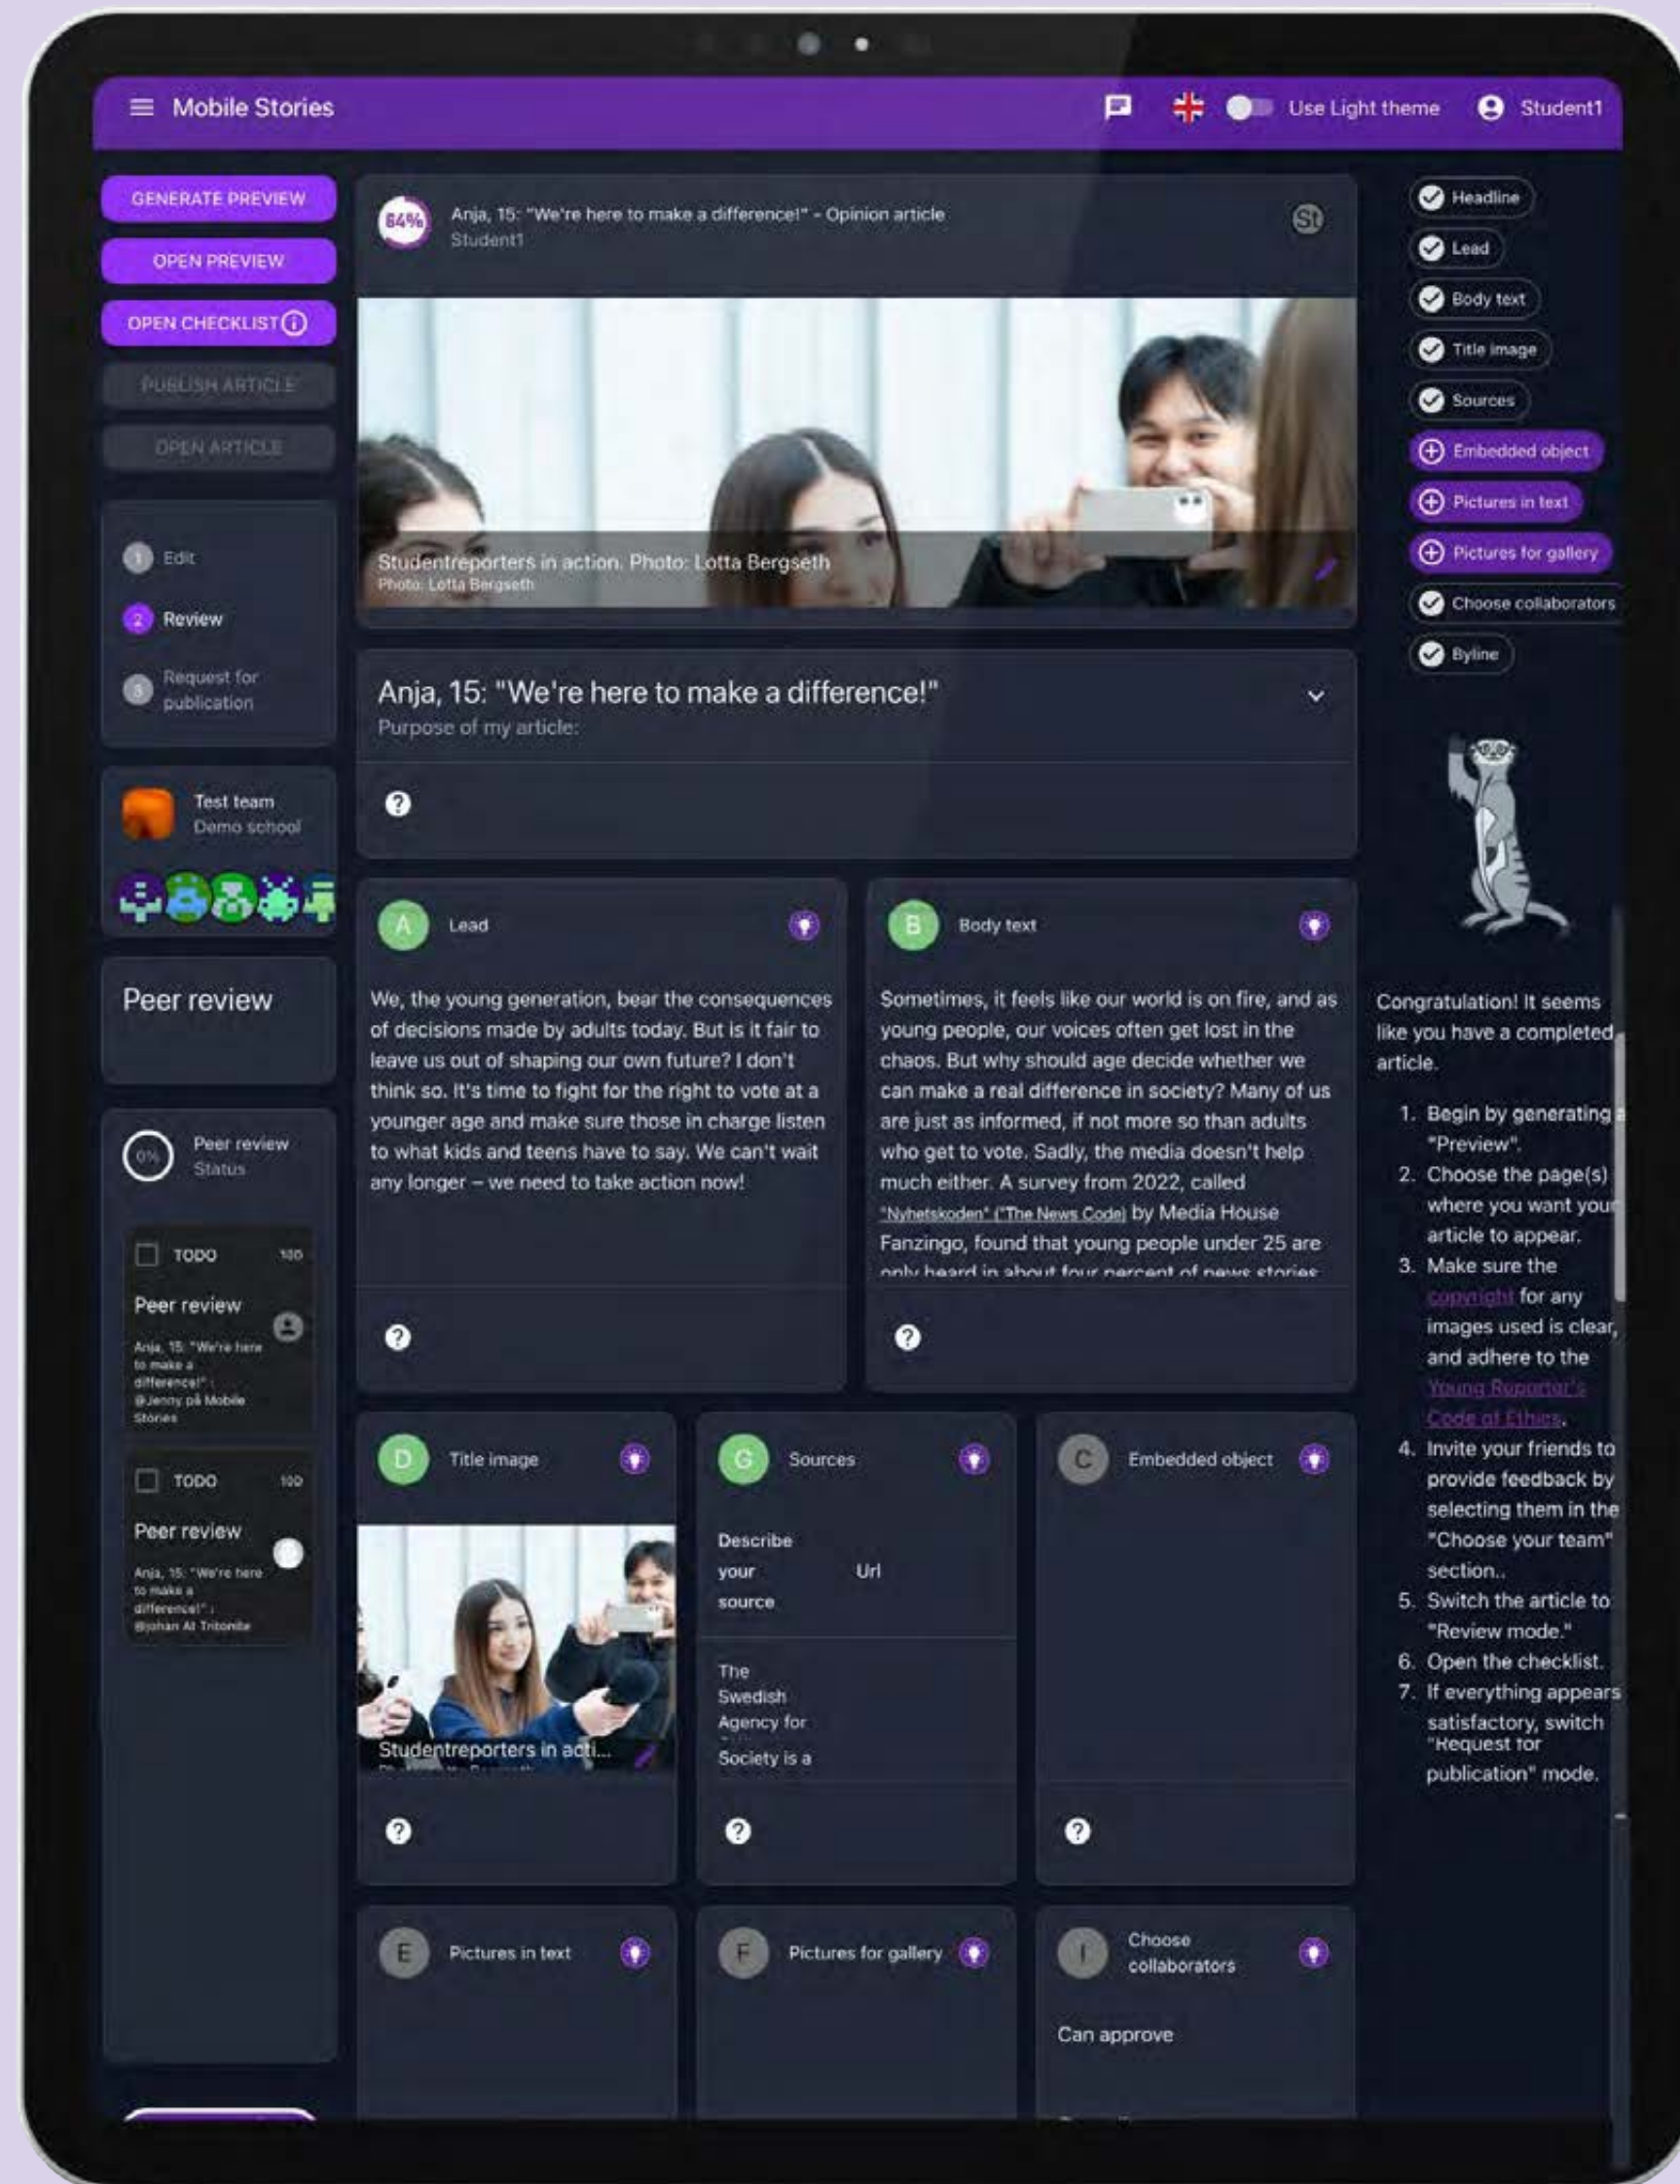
Mobile Stories

Use Light theme

Student1

GENERATE PREVIEW

OPEN PREVIEW

OPEN CHECKLIST

PUBLISH ARTICLE

OPEN ARTICLE

1 Edit

2 Review

3 Request for publication

Test team
Demo school

Peer review

0% Peer review Status

TODO 100
Peer review
Anja, 15: "We're here to make a difference!" : @Jenny på Mobile Stories

TODO 100
Peer review
Anja, 15: "We're here to make a difference!" : @Johan At Tritonite

84%
Anja, 15: "We're here to make a difference!" - Opinion article
Student1

St

Studentreporters in action. Photo: Lotta Bergseth
Photo: Lotta Bergseth

Anja, 15: "We're here to make a difference!"
Purpose of my article:

A Lead

We, the young generation, bear the consequences of decisions made by adults today. But is it fair to leave us out of shaping our own future? I don't think so. It's time to fight for the right to vote at a younger age and make sure those in charge listen to what kids and teens have to say. We can't wait any longer – we need to take action now!

B Body text

Sometimes, it feels like our world is on fire, and as young people, our voices often get lost in the chaos. But why should age decide whether we can make a real difference in society? Many of us are just as informed, if not more so than adults who get to vote. Sadly, the media doesn't help much either. A survey from 2022, called "Nyhetskoden" ("The News Code) by Media House Fanzingo, found that young people under 25 are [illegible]

D Title image

Studentreporters in acti...

G Sources

Describe your source

Url

The Swedish Agency for Society is a

C Embedded object

E Pictures in text

F Pictures for gallery

I Choose collaborators

Can approve

Headline

Lead

Body text

Title image

Sources

Embedded object

Pictures in text

Pictures for gallery

Choose collaborators

Byline

Congratulation! It seems like you have a completed article.

1. Begin by generating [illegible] "Preview".
2. Choose the page(s) where you want you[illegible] article to appear.
3. Make sure the copyright for any images used is clear, and adhere to the Young Reporter's Code of Ethics.
4. Invite your friends to provide feedback by selecting them in the "Choose your team" section..
5. Switch the article to "Review mode."
6. Open the checklist.
7. If everything appears satisfactory, switch "Request for publication" mode.